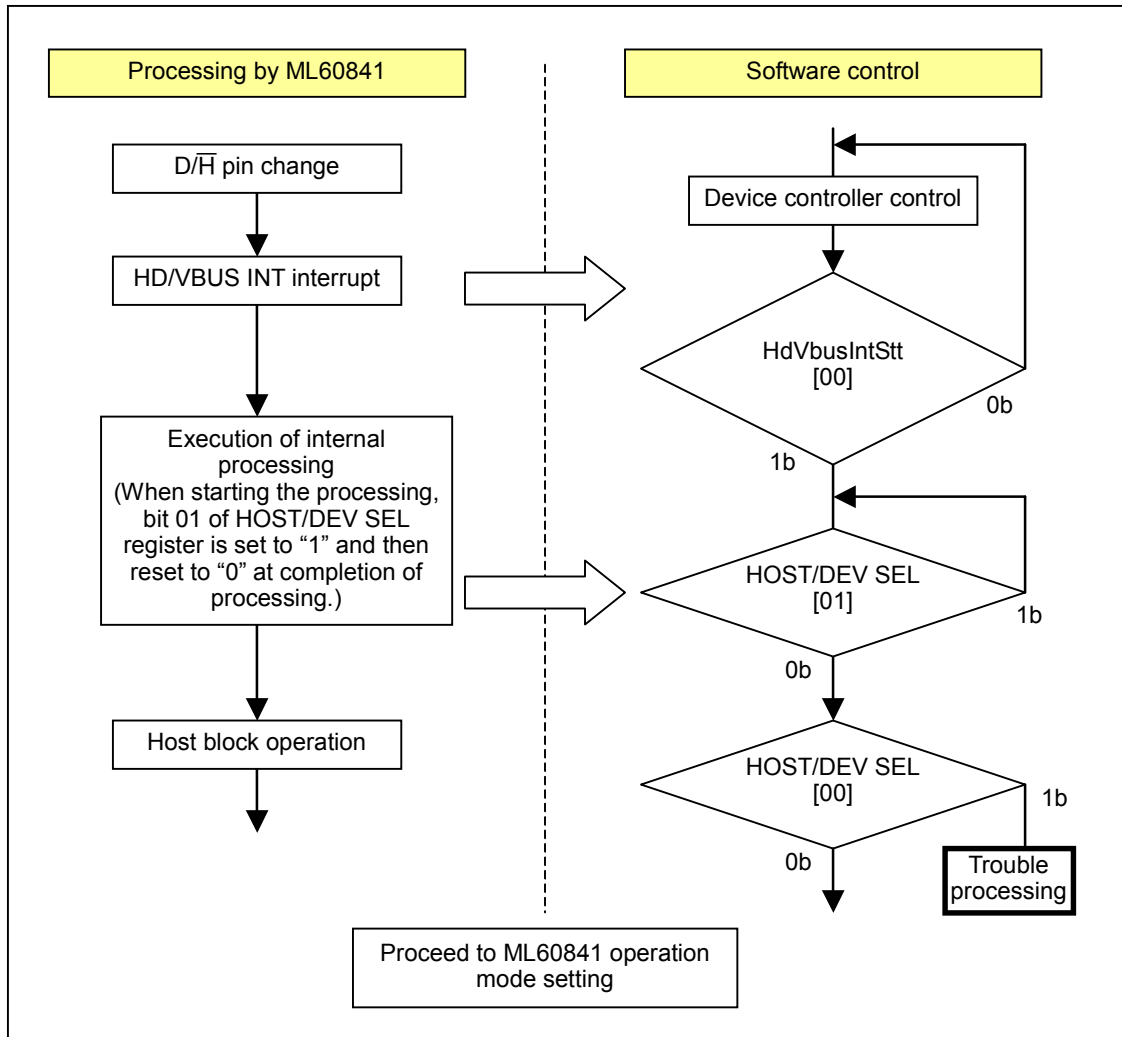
Processing by ML60841

Software control

$D/\overline{H}$ pin change

Device controller control

HD/VBUS INT interrupt

HdVbusIntStt
[00]

0b

1b

Execution of internal processing
(When starting the processing, bit 01 of HOST/DEV SEL register is set to "1" and then reset to "0" at completion of processing.)

HOST/DEV SEL
[01]

1b

0b

Host block operation

HOST/DEV SEL
[00]

1b

0b

Trouble processing

Proceed to ML60841 operation mode setting